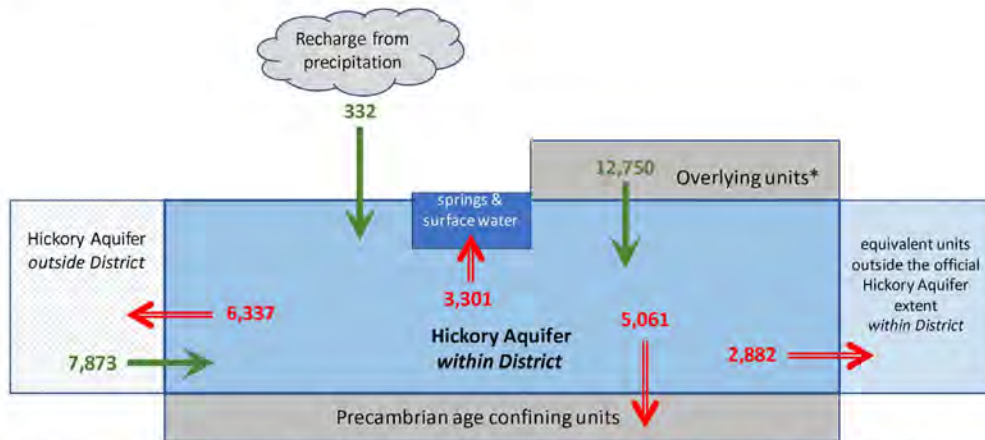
Recharge from precipitation

332

12,750

Overlying units*

springs & surface water

Hickory Aquifer *outside District*

equivalent units outside the official Hickory Aquifer extent *within District*

3,301

6,337

5,061

Hickory Aquifer *within District*

7,873

2,882

Precambrian age confining units